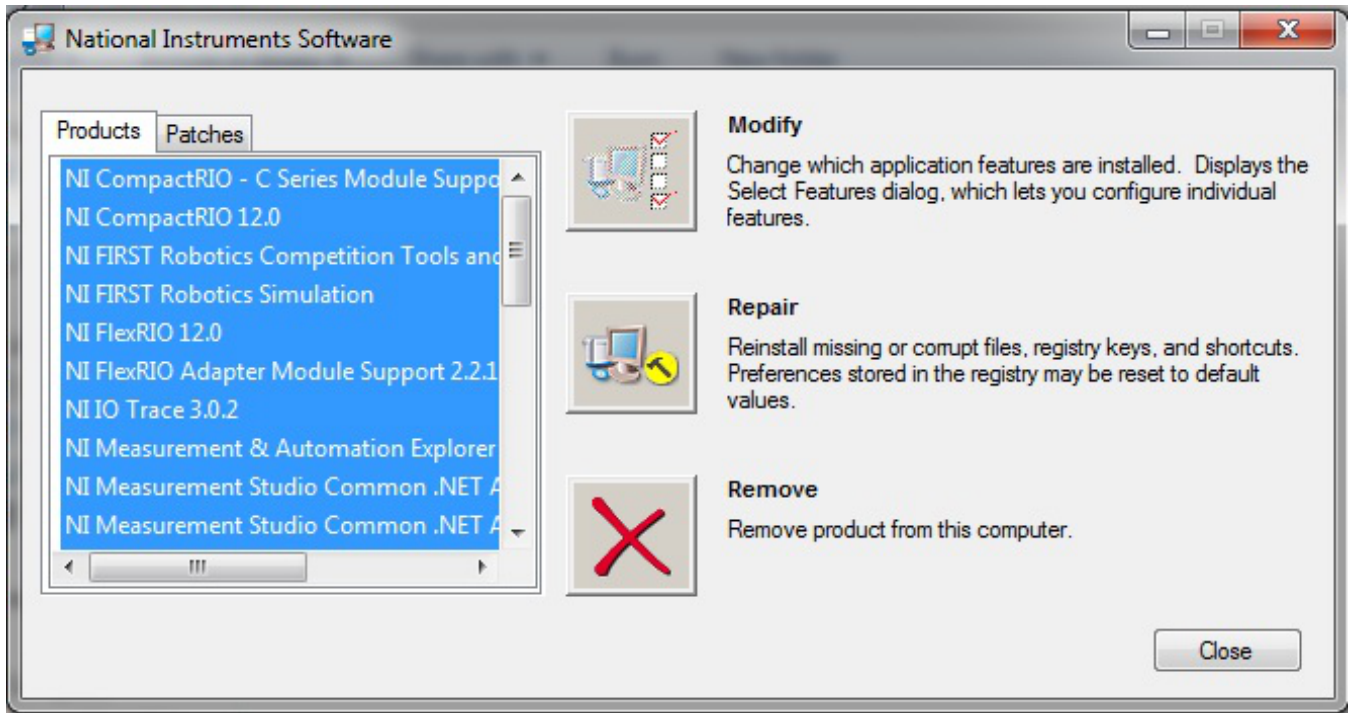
National Instruments Software

Products
Patches

NI CompactRIO - C Series Module Suppo
NI CompactRIO 12.0
NI FIRST Robotics Competition Tools and
NI FIRST Robotics Simulation
NI FlexRIO 12.0
NI FlexRIO Adapter Module Support 2.2.1
NI IO Trace 3.0.2
NI Measurement & Automation Explorer
NI Measurement Studio Common .NET A
NI Measurement Studio Common .NET A

Modify
Change which application features are installed. Displays the Select Features dialog, which lets you configure individual features.

Repair
Reinstall missing or corrupt files, registry keys, and shortcuts. Preferences stored in the registry may be reset to default values.

Remove
Remove product from this computer.

Close